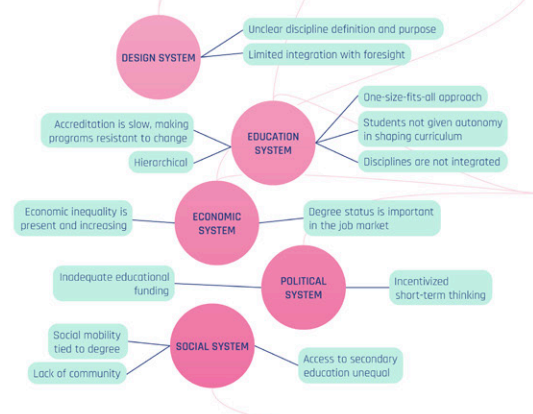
DESIGN SYSTEM

Unclear discipline definition and purpose

Limited integration with foresight

EDUCATION SYSTEM

Accreditation is slow, making programs resistant to change

Hierarchical

One-size-fits-all approach

Students not given autonomy in shaping curriculum

Disciplines are not integrated

ECONOMIC SYSTEM

Economic inequality is present and increasing

Degree status is important in the job market

POLITICAL SYSTEM

Inadequate educational funding

Incentivized short-term thinking

SOCIAL SYSTEM

Social mobility tied to degree

Lack of community

Access to secondary education unequal